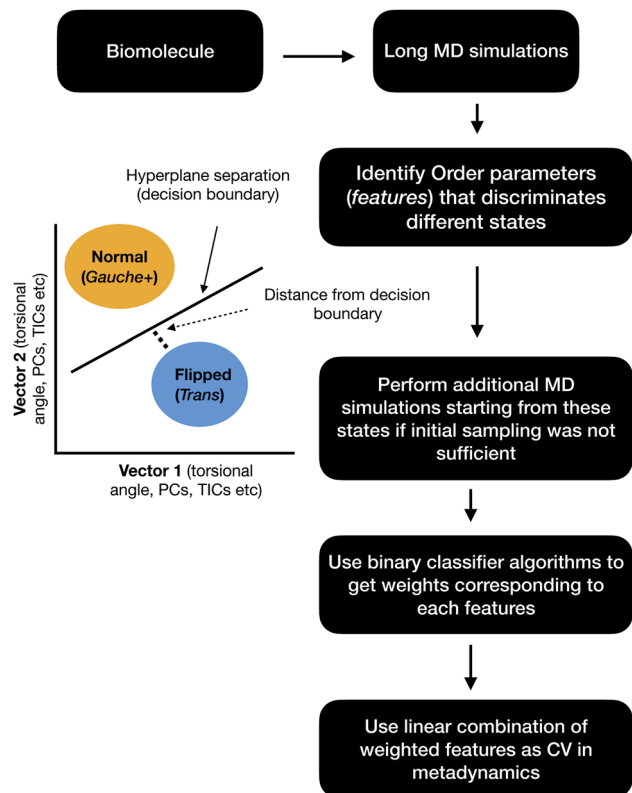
Biomolecule

Long MD simulations

Identify Order parameters (*features*) that discriminates different states

Hyperplane separation (decision boundary)

Normal (*Gauche+*)

Distance from decision boundary

Flipped (*Trans*)

Vector 2 (torsional angle, PCs, TICs etc)

Vector 1 (torsional angle, PCs, TICs etc)

Perform additional MD simulations starting from these states if initial sampling was not sufficient

Use binary classifier algorithms to get weights corresponding to each features

Use linear combination of weighted features as CV in metadynamics